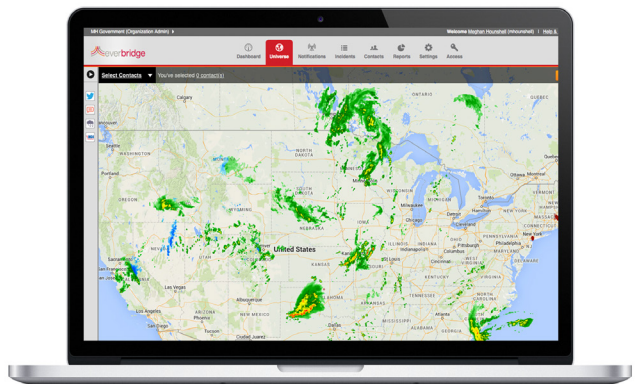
MH Government (Organization Admin) ▸

Welcome Meghan Hounshell (mhounshell) | Help &

everbridge

Dashboard
Universe
Notifications
Incidents
Contacts
Reports
Settings
Access

Select Contacts ▾ You've selected 0 contact(s)

Calgary
Vancouver
Seattle
WASHINGTON
Portland
OREGON
IDAHO
MONTANA
WYOMING
NEVADA
San Francisco
CALIFORNIA
Los Angeles
San Diego
Las Vegas
UTAH
ARIZONA
Phoenix
Albuquerque
NEW MEXICO
COLORADO
NORTH DAKOTA
SOUTH DAKOTA
NEBRASKA
KANSAS
OKLAHOMA
TEXAS
Dallas
United States
MINNESOTA
Minneapolis
IOWA
MISSOURI
St. Louis
WISCONSIN
Milwaukee
Chicago
ILLINOIS
MICHIGAN
Detroit
INDIANA
OHIO
Toronto
Ottawa
Montreal
Pittsburgh
PENNSYLVANIA
New York
Philadelphia
Washington
VIRGINIA
NORTH CAROLINA
Atlanta
Québec
VERMONT
Boston